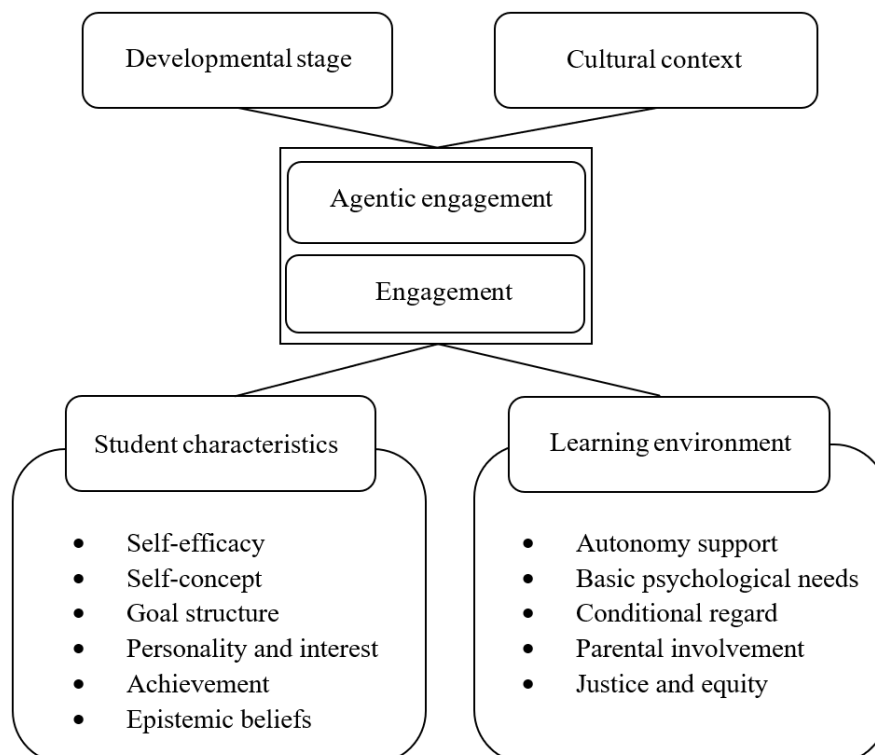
Developmental stage

Cultural context

Agentic engagement

Engagement

Student characteristics

- Self-efficacy
- Self-concept
- Goal structure
- Personality and interest
- Achievement
- Epistemic beliefs

Learning environment

- Autonomy support
- Basic psychological needs
- Conditional regard
- Parental involvement
- Justice and equity